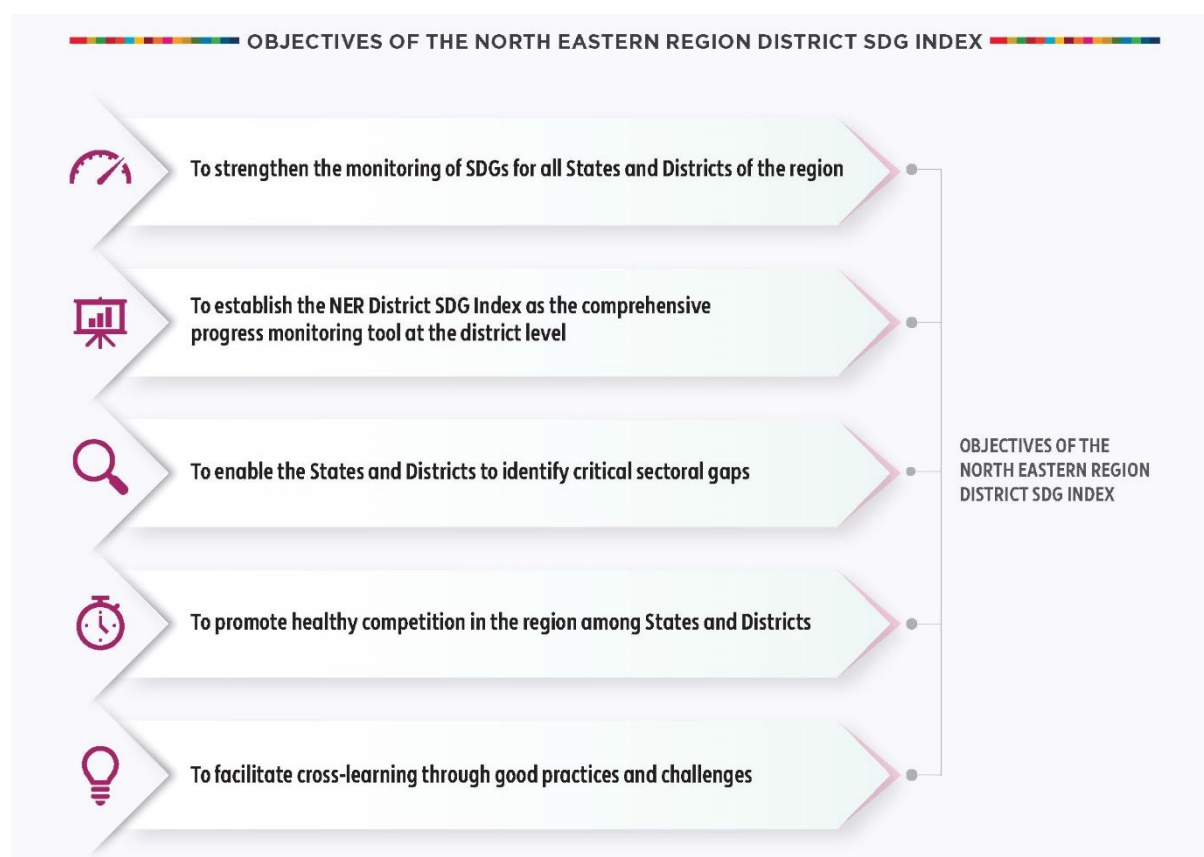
OBJECTIVES OF THE NORTH EASTERN REGION DISTRICT SDG INDEX

To strengthen the monitoring of SDGs for all States and Districts of the region

To establish the NER District SDG Index as the comprehensive progress monitoring tool at the district level

To enable the States and Districts to identify critical sectoral gaps

To promote healthy competition in the region among States and Districts

To facilitate cross-learning through good practices and challenges

OBJECTIVES OF THE NORTH EASTERN REGION DISTRICT SDG INDEX